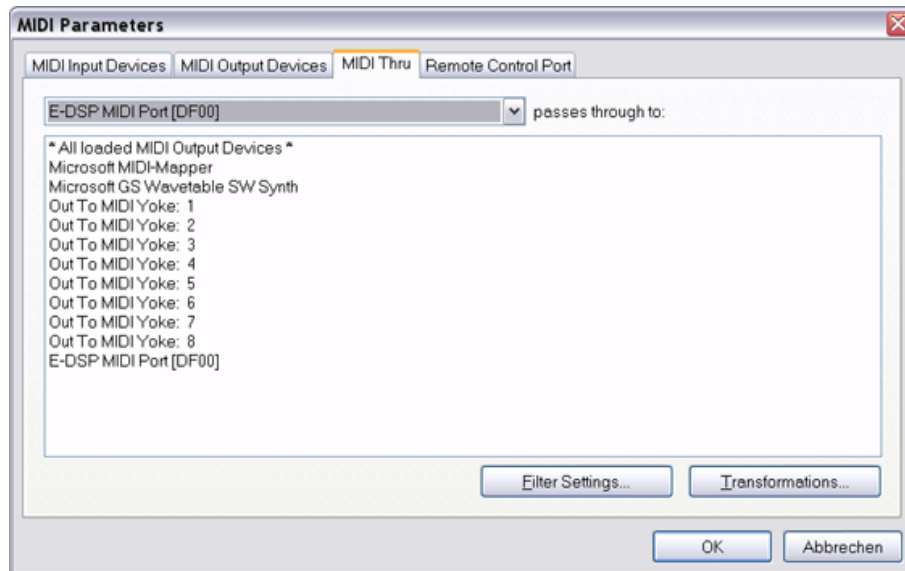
MIDI Parameters

MIDI Input Devices | MIDI Output Devices | MIDI Thru | Remote Control Port

E-DSP MIDI Port [DF00] passes through to:

* All loaded MIDI Output Devices *
Microsoft MIDI-Mapper
Microsoft GS Wavetable SW Synth
Out To MIDI Yoke: 1
Out To MIDI Yoke: 2
Out To MIDI Yoke: 3
Out To MIDI Yoke: 4
Out To MIDI Yoke: 5
Out To MIDI Yoke: 6
Out To MIDI Yoke: 7
Out To MIDI Yoke: 8
E-DSP MIDI Port [DF00]

Filter Settings... Transformations...

OK Abbrechen